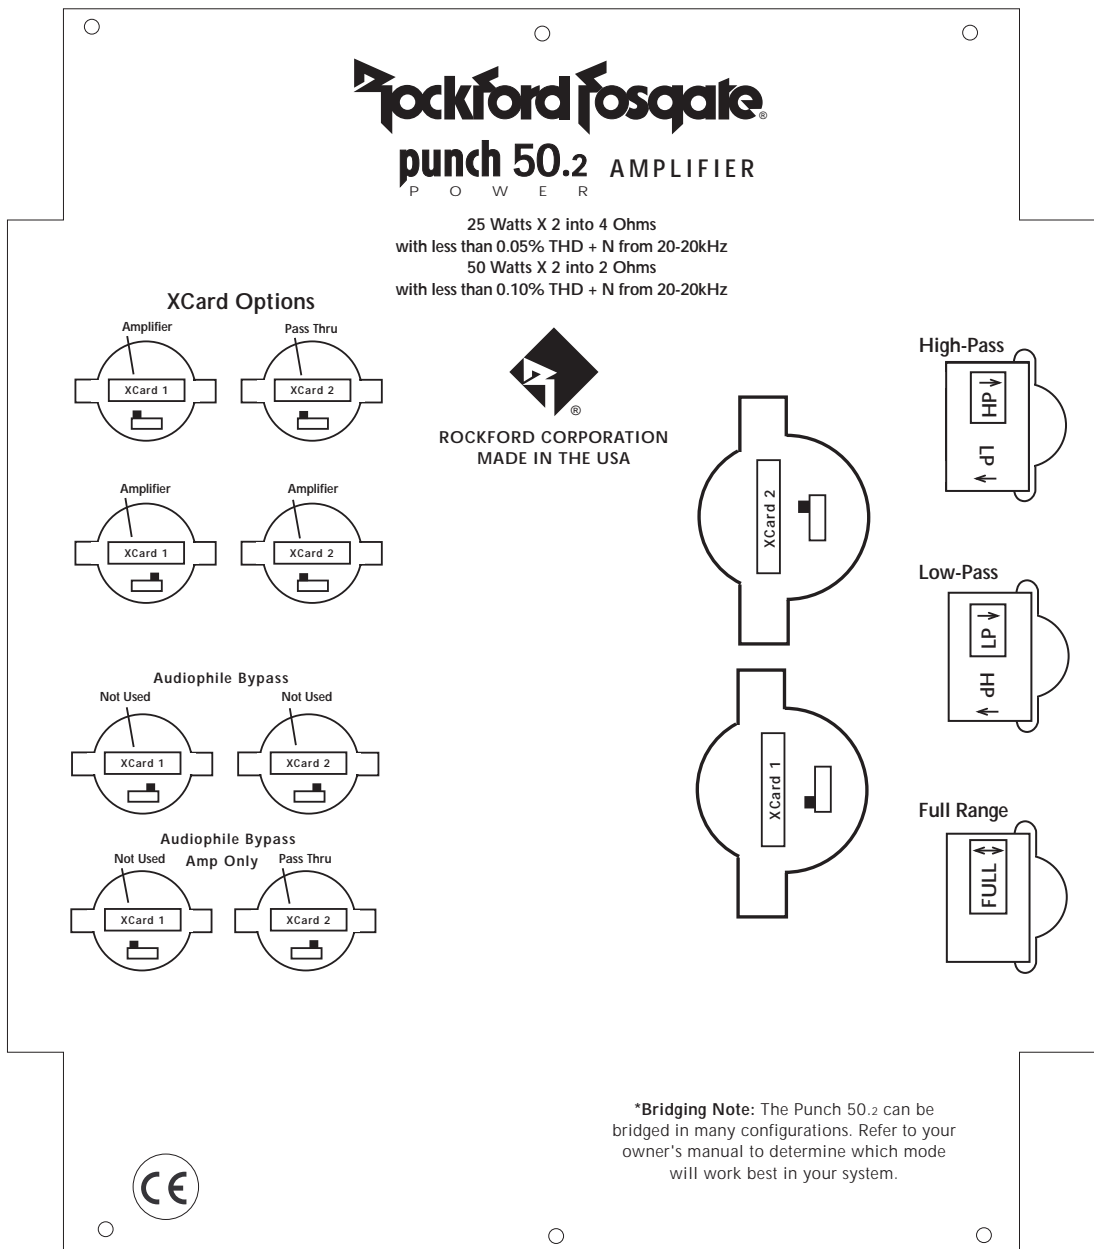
Rockford Fosgate®

punch 50.2 AMPLIFIER
POWER

25 Watts X 2 into 4 Ohms
with less than 0.05% THD + N from 20-20kHz
50 Watts X 2 into 2 Ohms
with less than 0.10% THD + N from 20-20kHz

XCard Options

Amplifier
XCard 1

Pass Thru
XCard 2

Amplifier
XCard 1

Amplifier
XCard 2

Audiophile Bypass
Not Used
XCard 1

Not Used
XCard 2

Audiophile Bypass
Amp Only
Not Used
XCard 1

Pass Thru
XCard 2

®
ROCKFORD CORPORATION
MADE IN THE USA

XCard 2

XCard 1

High-Pass
HP
LP

Low-Pass
LP
HP

Full Range
FULL

*Bridging Note: The Punch 50.2 can be bridged in many configurations. Refer to your owner's manual to determine which mode will work best in your system.

CE